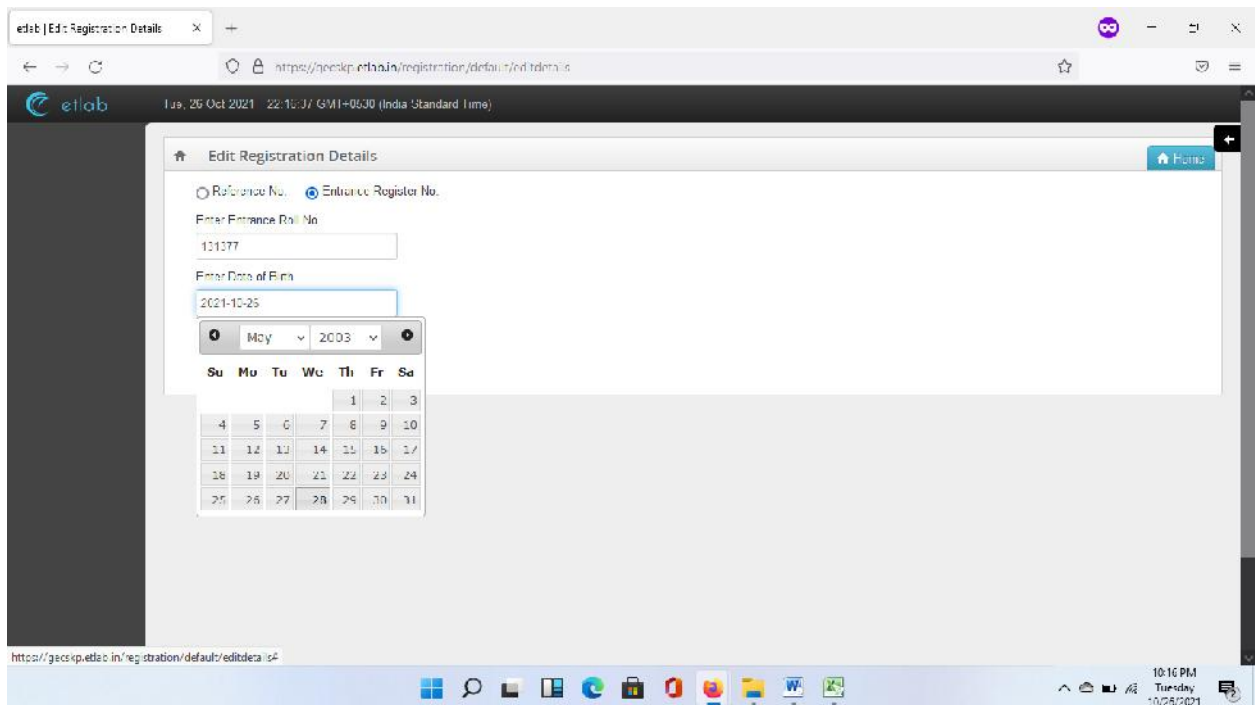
etlab | Edit Registration Details ×  +

https://gecskp.etlab.in/registration/default/editdetails

etlab  Tue, 26 Oct 2021 22:16:07 GMT+0530 (India Standard Time)

Edit Registration Details

Home

Reference No.  Entrance Register No.

Enter Entrance Roll No

131377

Enter Date of Birth

2021-10-26

May 2003

| Su | Mo | Tu | We | Th | Fr | Sa |
|---|---|---|---|---|---|---|
| | | | | 1 | 2 | 3 |
| 4 | 5 | 6 | 7 | 8 | 9 | 10 |
| 11 | 12 | 13 | 14 | 15 | 16 | 17 |
| 18 | 19 | 20 | 21 | 22 | 23 | 24 |
| 25 | 26 | 27 | 28 | 29 | 30 | 31 |

https://gecskp.etlab.in/registration/default/editdetails#

10:16 PM
Tuesday
10/26/2021